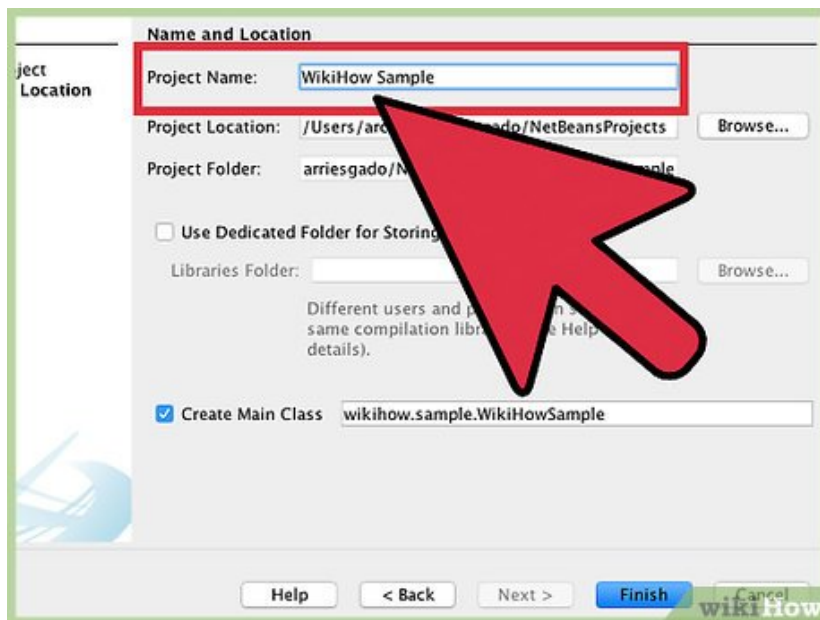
ject
Location

Name and Location

Project Name: WikiHow Sample

Project Location: /Users/ar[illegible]gado/NetBeansProjects Browse...

Project Folder: arriesgado/N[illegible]ple

Use Dedicated Folder for Storing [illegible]

Libraries Folder: Browse...

Different users and p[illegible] same compilation libr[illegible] Help details).

Create Main Class wikihow.sample.WikiHowSample

Help < Back Next > Finish Cancel

wikiHow